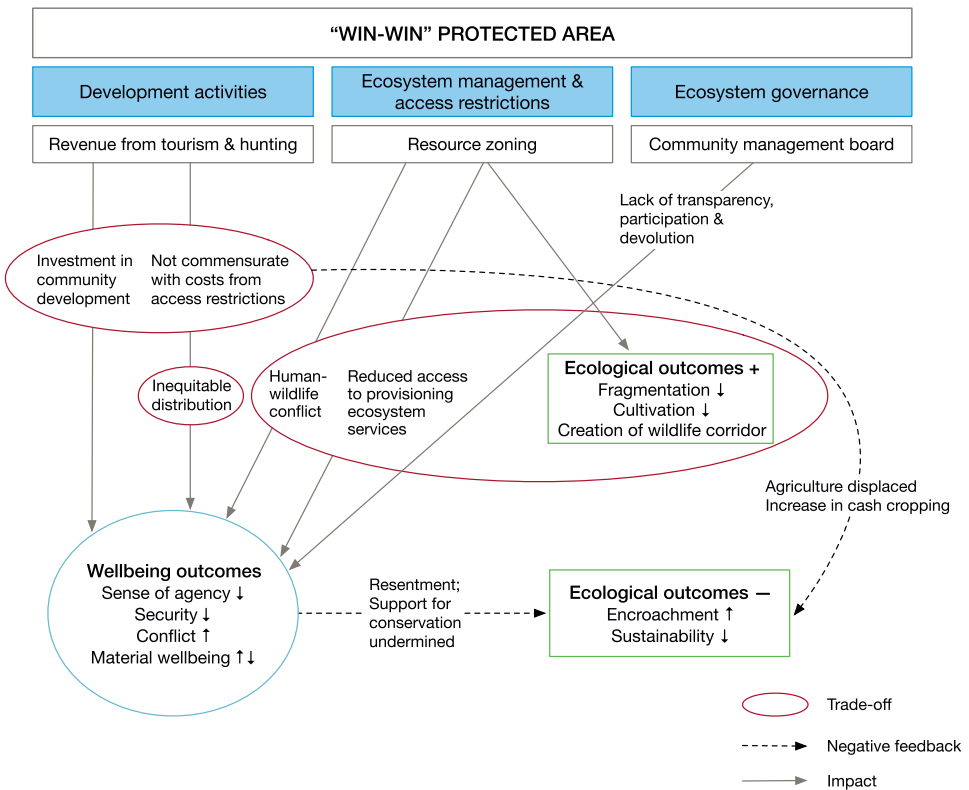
"WIN-WIN" PROTECTED AREA

Development activities

Ecosystem management & access restrictions

Ecosystem governance

Revenue from tourism & hunting

Resource zoning

Community management board

Lack of transparency, participation & devolution

Investment in community development

Not commensurate with costs from access restrictions

Inequitable distribution

Human-wildlife conflict

Reduced access to provisioning ecosystem services

Ecological outcomes +
Fragmentation ↓
Cultivation ↓
Creation of wildlife corridor

Agriculture displaced
Increase in cash cropping

Wellbeing outcomes
Sense of agency ↓
Security ↓
Conflict ↑
Material wellbeing ↑↓

Resentment; Support for conservation undermined

Ecological outcomes —
Encroachment ↑
Sustainability ↓

Trade-off

Negative feedback

Impact